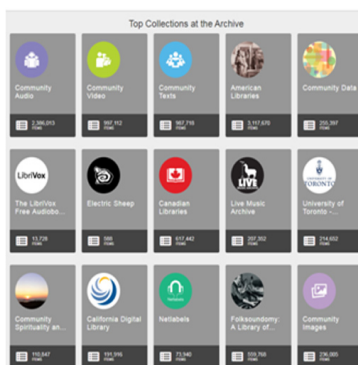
Top Collections at the Archive

Community Audio
2,396,013 ITEMS

Community Video
957,112 ITEMS

Community Texts
967,710 ITEMS

American Libraries
3,117,670 ITEMS

Community Data
255,357 ITEMS

LibriVox
The LibriVox Free Audiobo...
13,726 ITEMS

Electric Sheep
595 ITEMS

Canadian Libraries
617,442 ITEMS

LIVE
Live Music Archive
257,352 ITEMS

UNIVERSITY OF TORONTO
University of Toronto - ...
214,602 ITEMS

Community Spirituality an...
110,847 ITEMS

California Digital Library
191,916 ITEMS

Netlabels
73,940 ITEMS

Folksoundomy: A Library of...
100,700 ITEMS

Community Images
236,085 ITEMS